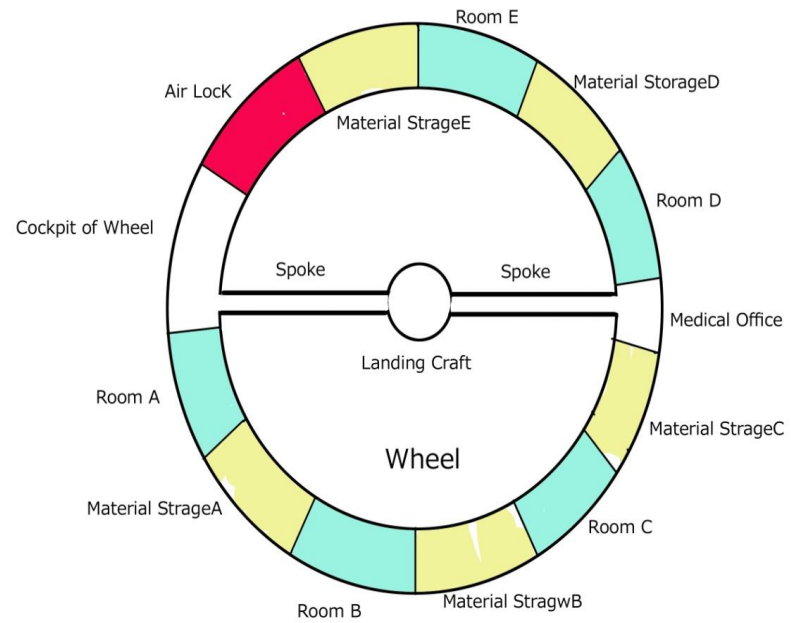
Room E

Air LocK

Material StorageD

Material StrageE

Room D

Cockpit of Wheel

Spoke

Spoke

Medical Office

Landing Craft

Room A

Material StrageC

Wheel

Material StrageA

Room C

Room B

Material StragwB